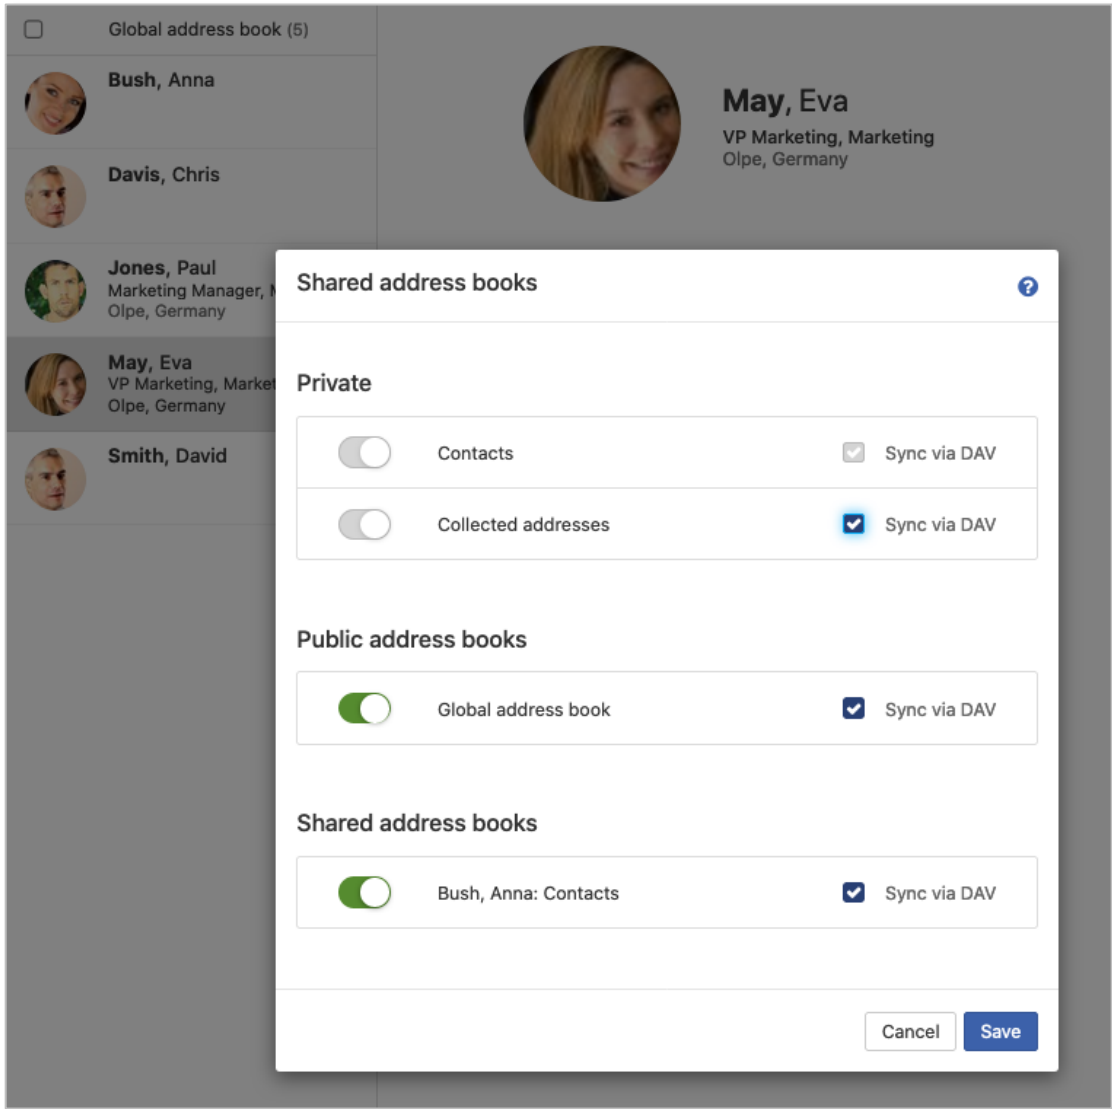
Global address book (5)

Bush, Anna

Davis, Chris

Jones, Paul
Marketing Manager, M
Olpe, Germany

May, Eva
VP Marketing, Market
Olpe, Germany

Smith, David

May, Eva
VP Marketing, Marketing
Olpe, Germany

Shared address books

?

Private

Contacts
Sync via DAV

Collected addresses
Sync via DAV

Public address books

Global address book
Sync via DAV

Shared address books

Bush, Anna: Contacts
Sync via DAV

Cancel
Save